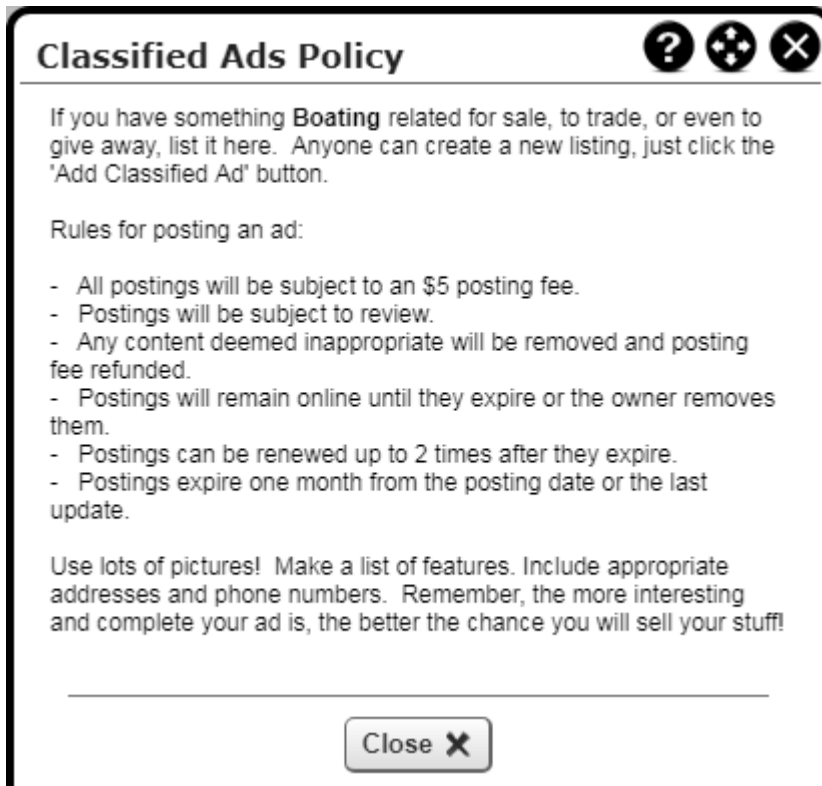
Classified Ads Policy

If you have something Boating related for sale, to trade, or even to give away, list it here. Anyone can create a new listing, just click the 'Add Classified Ad' button.

Rules for posting an ad:

- All postings will be subject to an $5 posting fee.
- Postings will be subject to review.
- Any content deemed inappropriate will be removed and posting fee refunded.
- Postings will remain online until they expire or the owner removes them.
- Postings can be renewed up to 2 times after they expire.
- Postings expire one month from the posting date or the last update.

Use lots of pictures! Make a list of features. Include appropriate addresses and phone numbers. Remember, the more interesting and complete your ad is, the better the chance you will sell your stuff!

Close